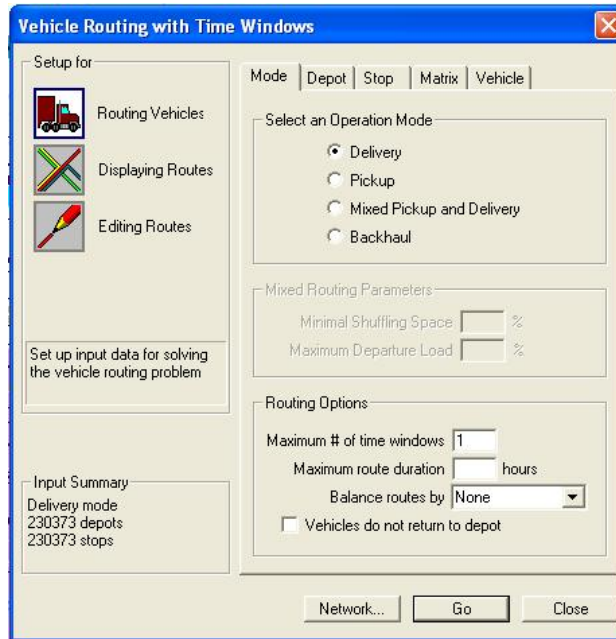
Vehicle Routing with Time Windows

Setup for

Routing Vehicles

Displaying Routes

Editing Routes

Set up input data for solving the vehicle routing problem

Input Summary
Delivery mode
230373 depots
230373 stops

Mode | Depot | Stop | Matrix | Vehicle

Select an Operation Mode

Delivery

Pickup

Mixed Pickup and Delivery

Backhaul

Mixed Routing Parameters

Minimal Shuffling Space %

Maximum Departure Load %

Routing Options

Maximum # of time windows 1

Maximum route duration hours

Balance routes by None

Vehicles do not return to depot

Network...

Go

Close